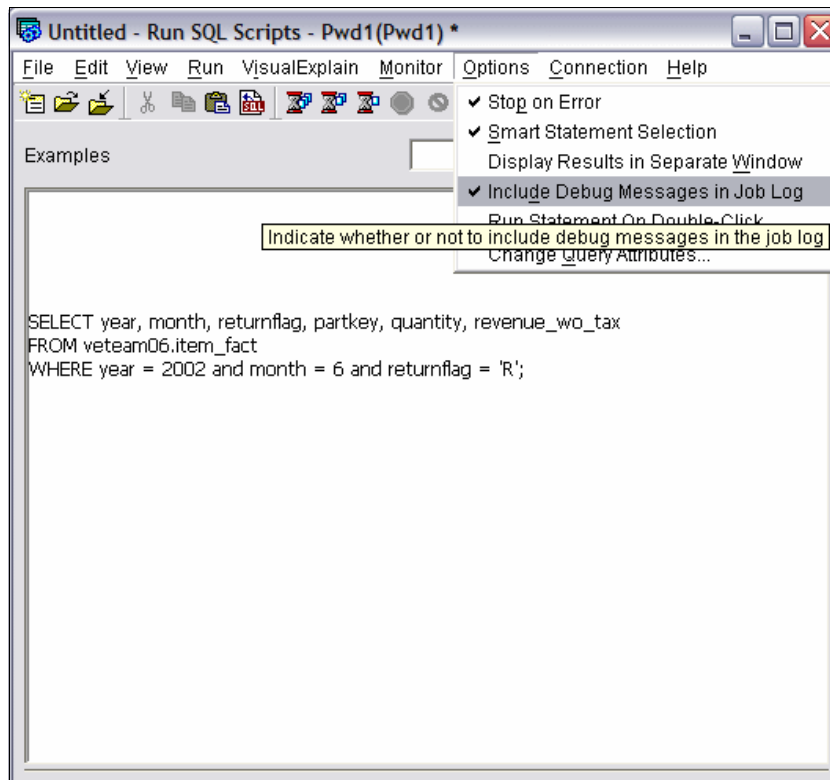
Untitled - Run SQL Scripts - Pwd1(Pwd1) *

File Edit View Run VisualExplain Monitor Options Connection Help

Examples

✔ Stop on Error
✔ Smart Statement Selection
Display Results in Separate Window
✔ Include Debug Messages in Job Log
Run Statement On Double-Click
Change Query Attributes...

Indicate whether or not to include debug messages in the job log

SELECT year, month, returnflag, partkey, quantity, revenue_wo_tax
FROM veteam06.item_fact
WHERE year = 2002 and month = 6 and returnflag = 'R';